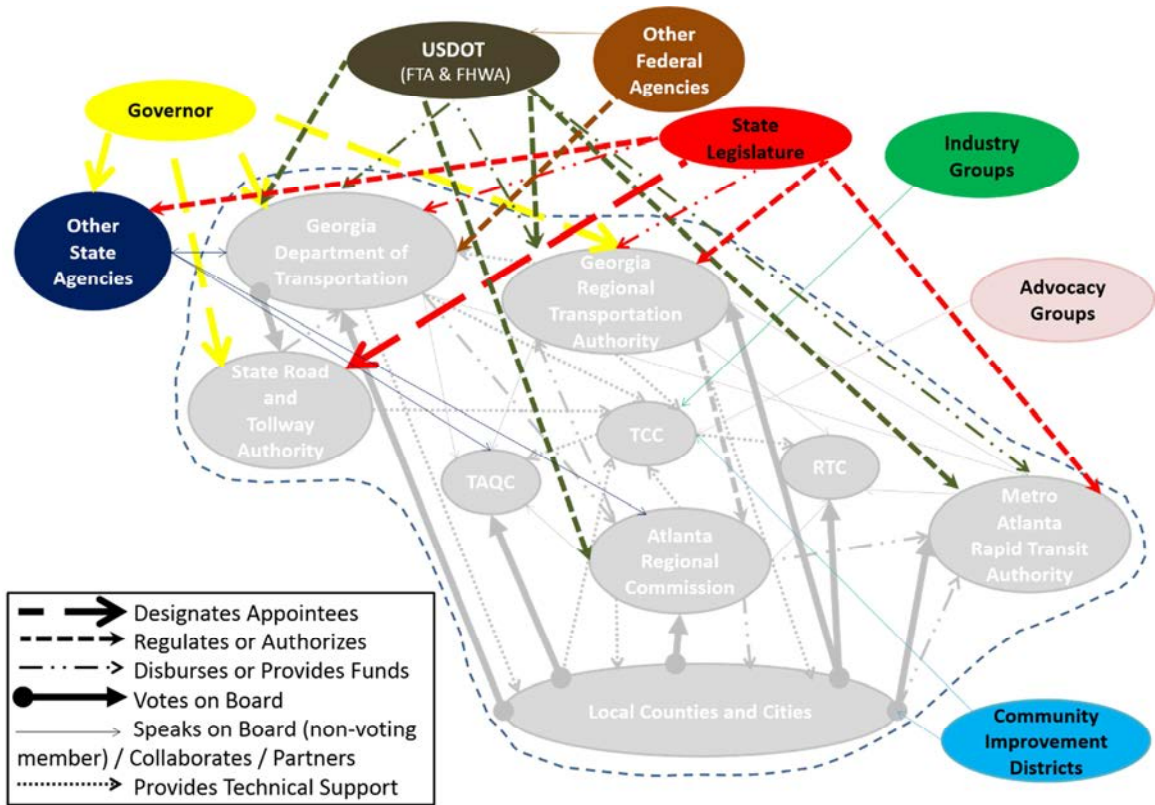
USDOT (FTA & FHWA)

Other Federal Agencies

Governor

State Legislature

Industry Groups

Other State Agencies

Georgia Department of Transportation

Georgia Regional Transportation Authority

Advocacy Groups

State Road and Tollway Authority

TCC

TAQC

RTC

Atlanta Regional Commission

Metro Atlanta Rapid Transit Authority

Local Counties and Cities

Community Improvement Districts

Designates Appointees
Regulates or Authorizes
Disburses or Provides Funds
Votes on Board
Speaks on Board (non-voting member) / Collaborates / Partners
Provides Technical Support